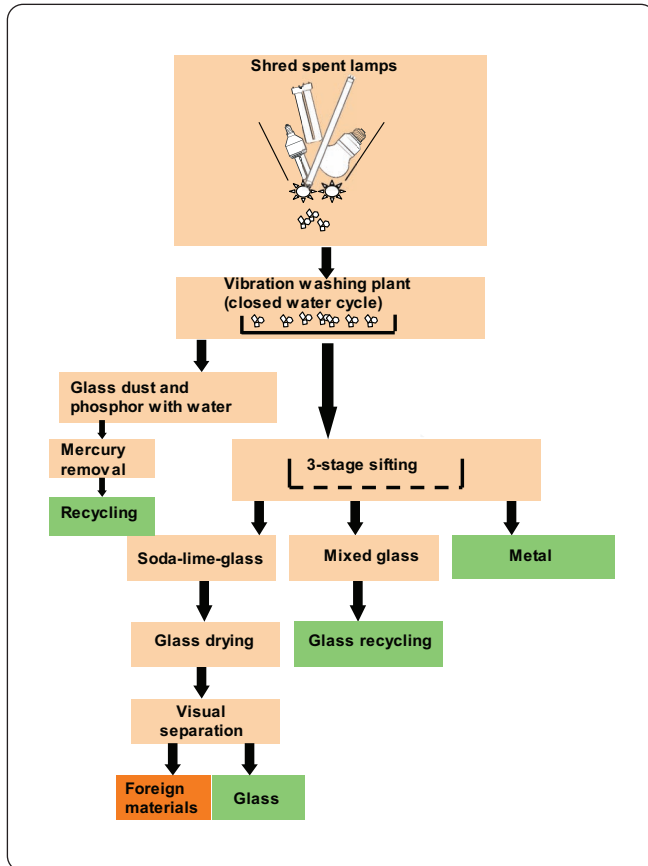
Shred spent lamps

Vibration washing plant (closed water cycle)

Glass dust and phosphor with water

Mercury removal

Recycling

3-stage sifting

Soda-lime-glass

Mixed glass

Metal

Glass drying

Glass recycling

Visual separation

Foreign materials

Glass